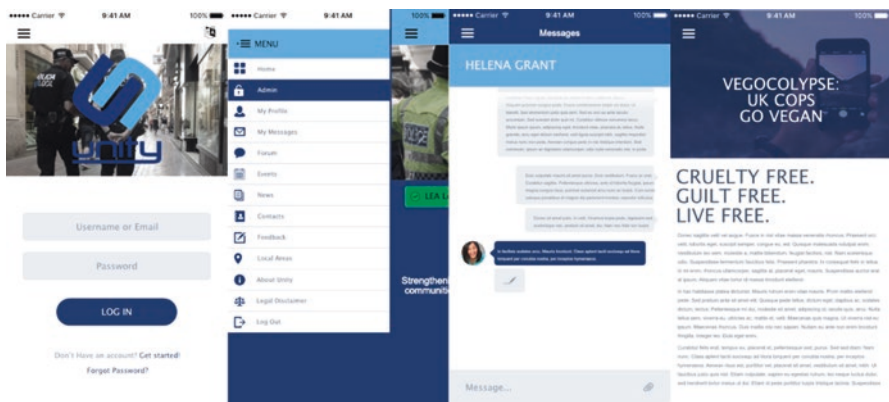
••••• Carrier 9:41 AM 100%

POLICE

Unity

Username or Email

Password

LOG IN

Don't Have an account? Get started!

Forgot Password?

••••• Carrier 9:41 AM

MENU

Home

Admin

My Profile

My Messages

Forum

Events

News

Contacts

Feedback

Local Areas

About Unity

Legal Disclaimer

Log Out

100%

LEA L

Strengthen communit

••••• Carrier 9:41 AM 100%

Messages

HELENA GRANT

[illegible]

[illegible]

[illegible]

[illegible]

Message...

••••• Carrier 9:41 AM 100%

VEGOCOLYPSE: UK COPS GO VEGAN

CRUELTY FREE. GUILT FREE. LIVE FREE.

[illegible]

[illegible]

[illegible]